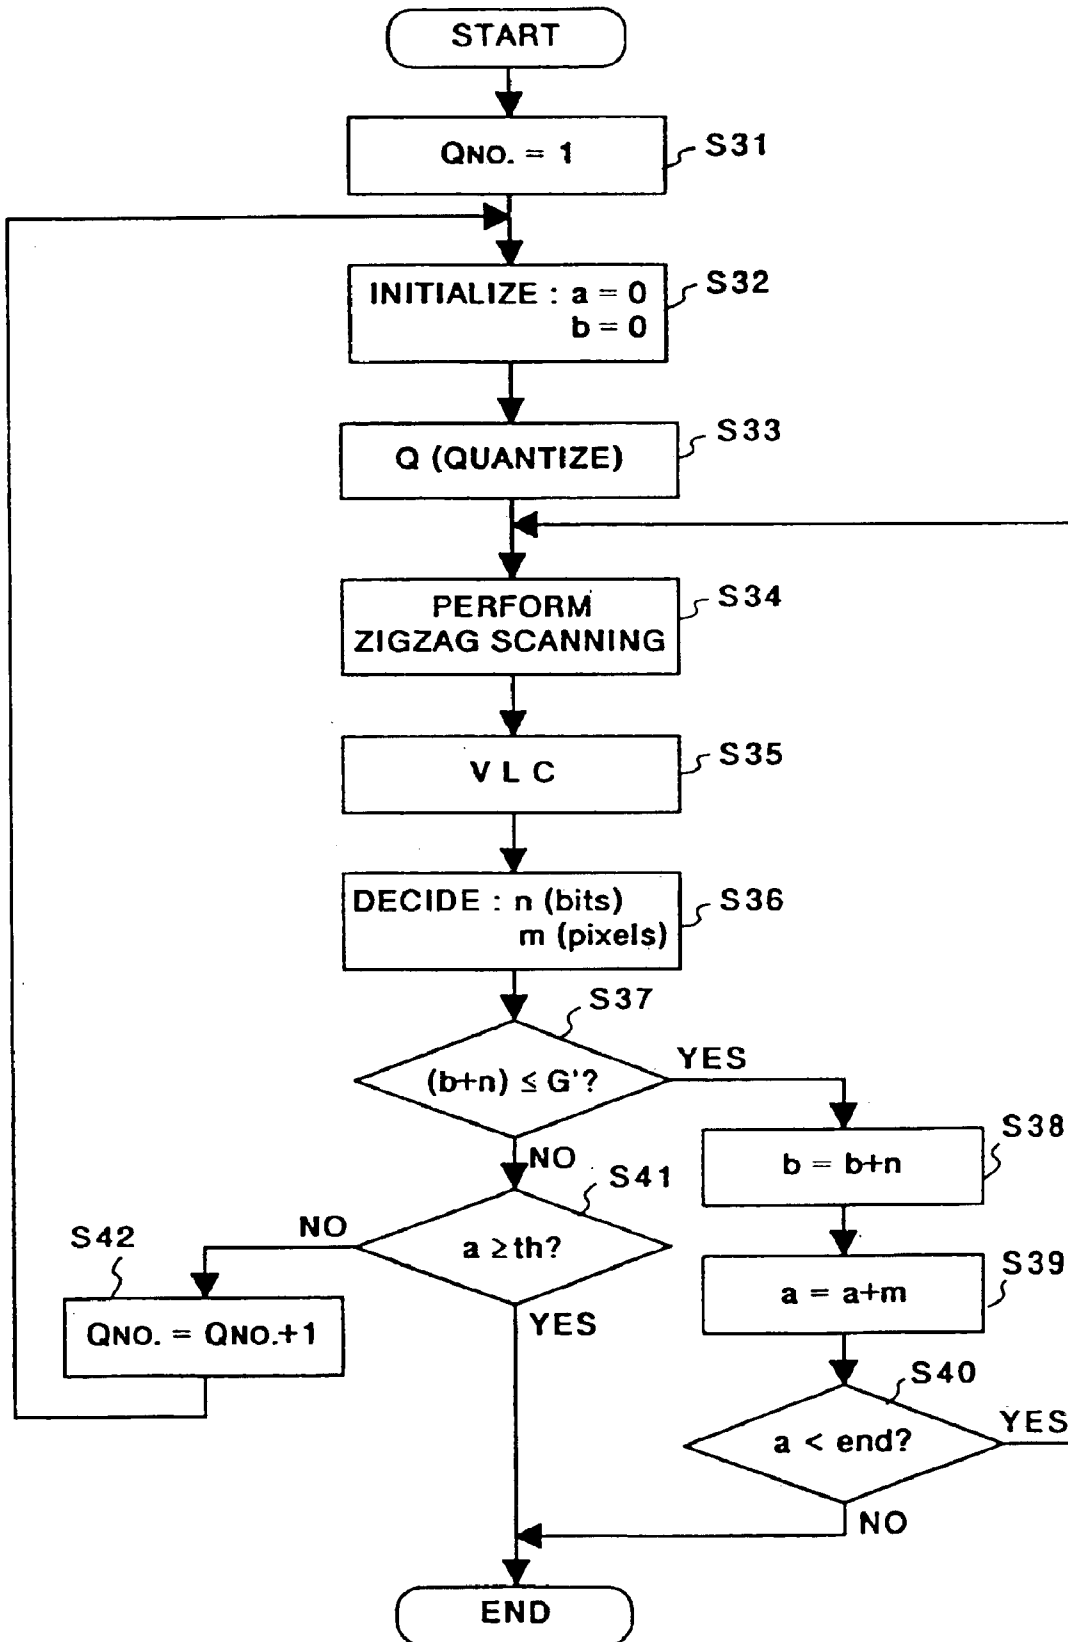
START

QNO. = 1

S31

INITIALIZE : a = 0
b = 0

S32

Q (QUANTIZE)

S33

PERFORM ZIGZAG SCANNING

S34

V L C

S35

DECIDE : n (bits)
m (pixels)

S36

S37

(b+n) ≤ G'?

YES

NO

S38

b = b+n

S41

a ≥th?

NO

S42

QNO. = QNO.+1

YES

S39

a = a+m

S40

a < end?

YES

NO

END